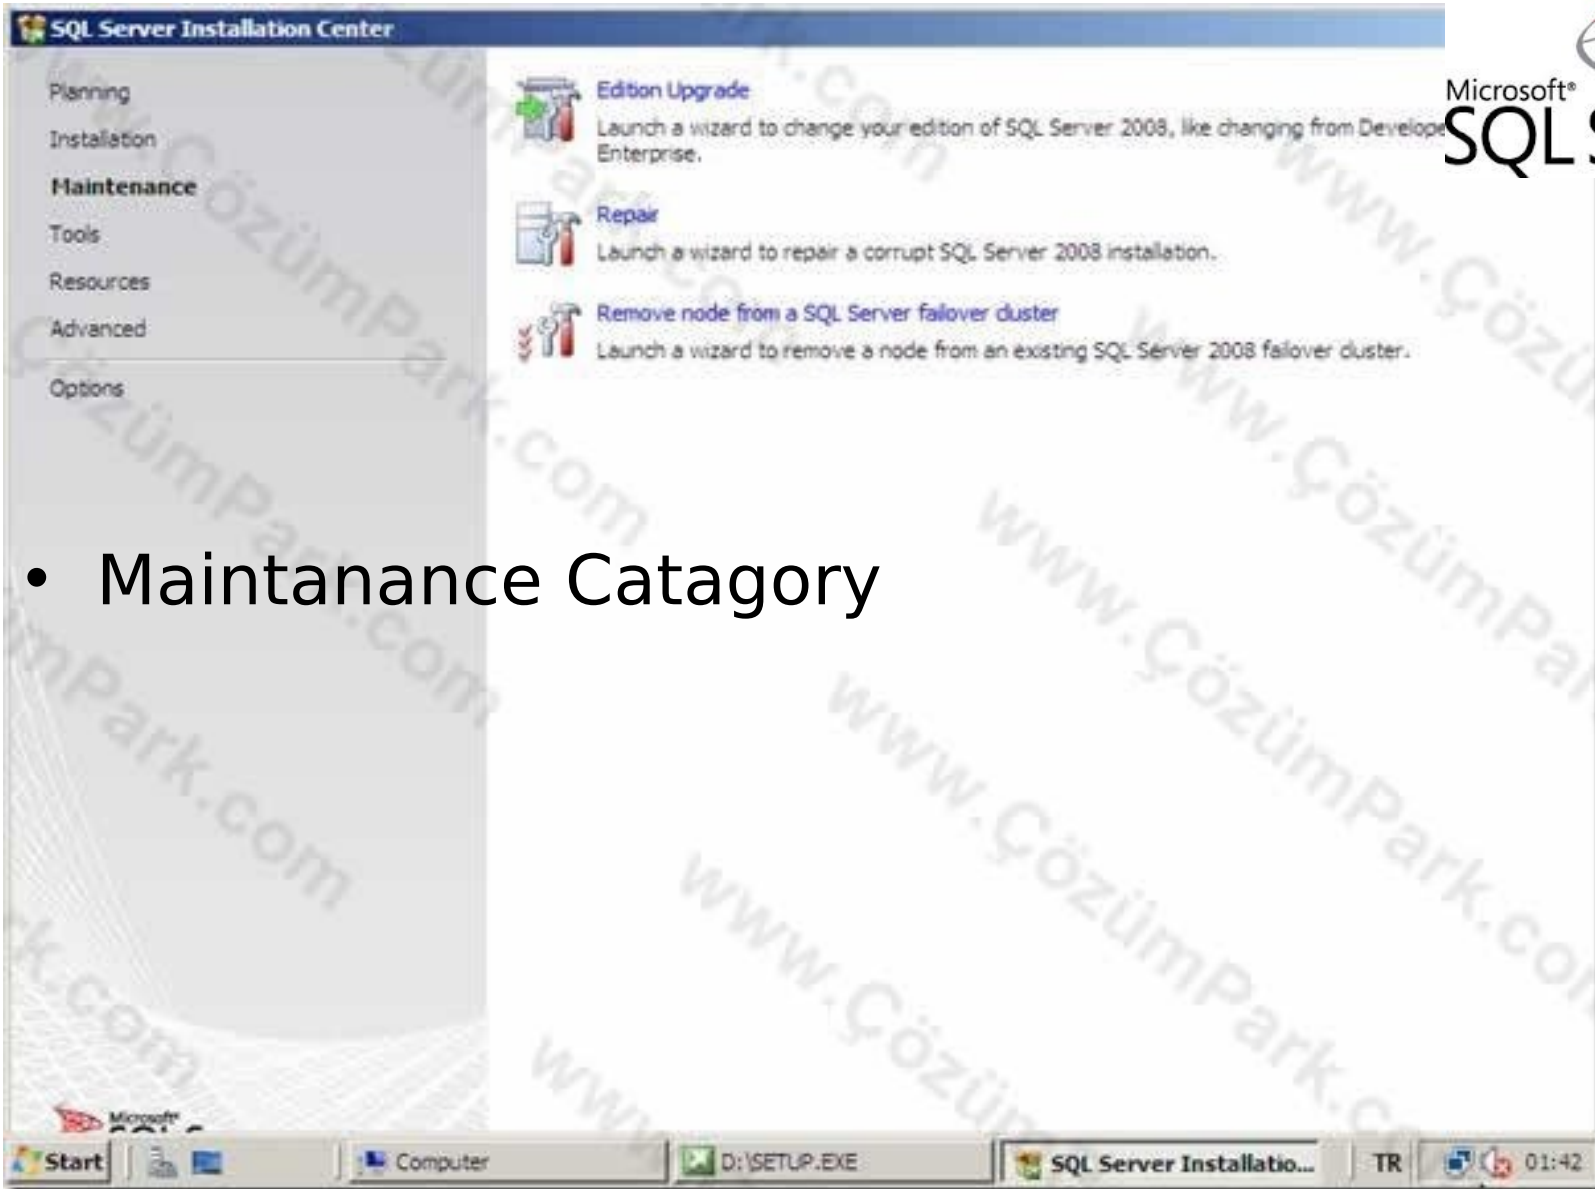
SQL Server Installation Center

Planning
Installation
Maintenance
Tools
Resources
Advanced
Options

Edition Upgrade
Launch a wizard to change your edition of SQL Server 2008, like changing from Develope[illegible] Enterprise.

Repair
Launch a wizard to repair a corrupt SQL Server 2008 installation.

Remove node from a SQL Server failover cluster
Launch a wizard to remove a node from an existing SQL Server 2008 failover cluster.

Microsoft® SQL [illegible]

• Maintanance Catagory

www.ÇözümPark.com

Start | Computer | D:\SETUP.EXE | SQL Server Installatio... | TR | 01:42